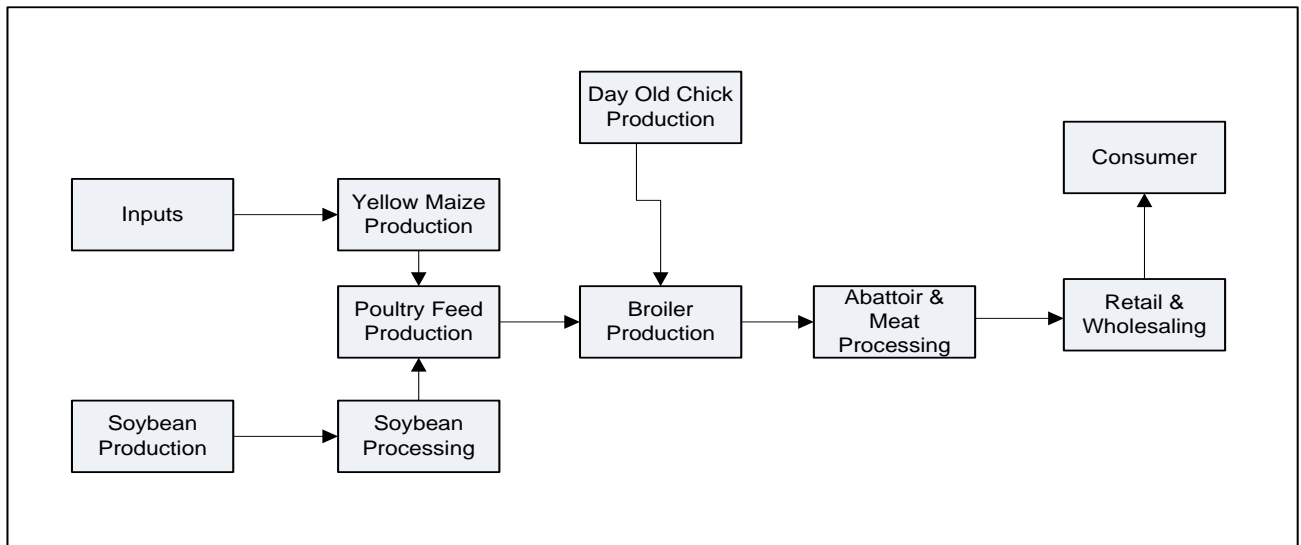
Day Old Chick Production

Consumer

Inputs

Yellow Maize Production

Poultry Feed Production

Broiler Production

Abattoir & Meat Processing

Retail & Wholesaling

Soybean Production

Soybean Processing